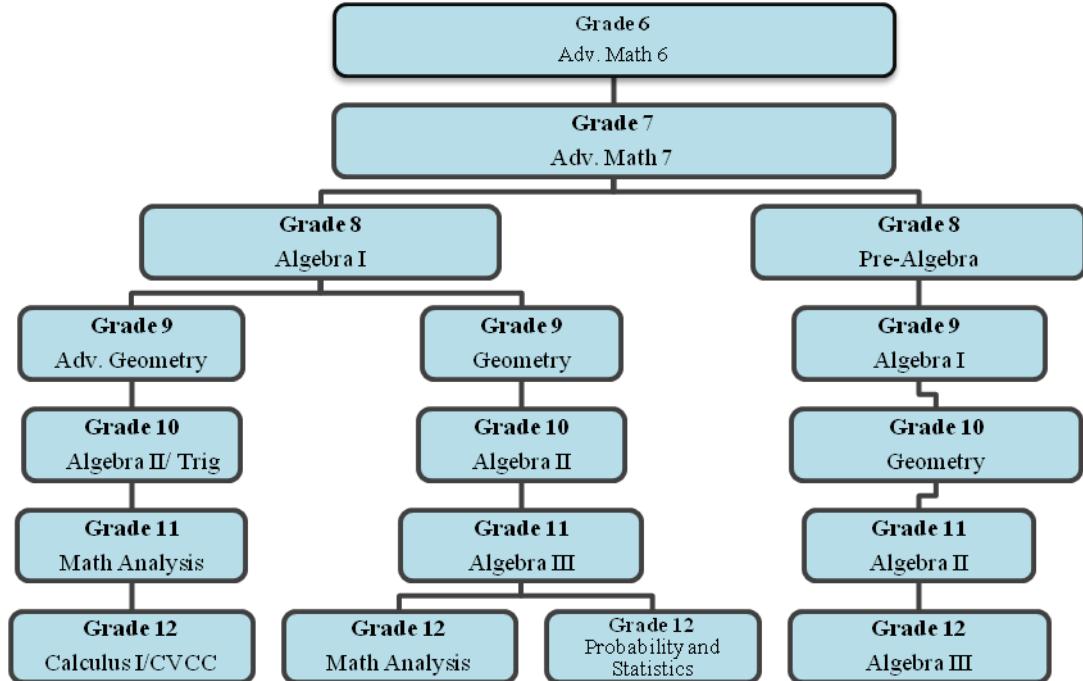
Grade 6
Adv. Math 6

Grade 7
Adv. Math 7

Grade 8
Algebra I

Grade 8
Pre-Algebra

Grade 9
Adv. Geometry

Grade 9
Geometry

Grade 9
Algebra I

Grade 10
Algebra II/ Trig

Grade 10
Algebra II

Grade 10
Geometry

Grade 11
Math Analysis

Grade 11
Algebra III

Grade 11
Algebra II

Grade 12
Calculus I/CVCC

Grade 12
Math Analysis

Grade 12
Probability and Statistics

Grade 12
Algebra III